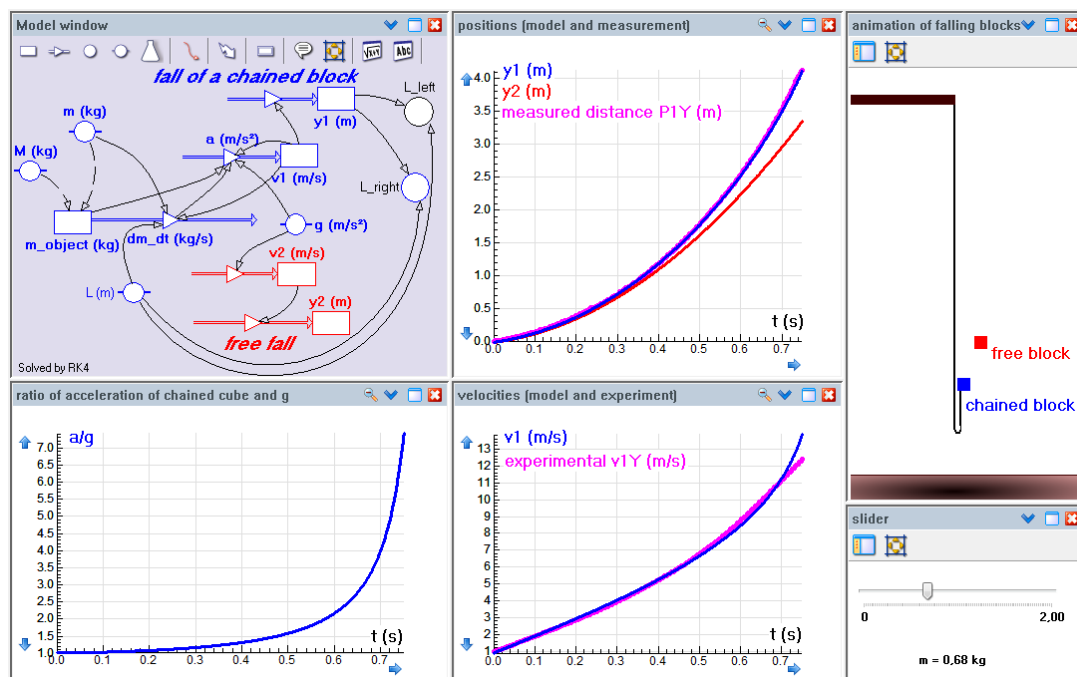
Model window

fall of a chained block

L_left

m (kg)

M (kg)

a (m/s²)

y1 (m)

v1 (m/s)

L_right

m_object (kg)

dm_dt (kg/s)

g (m/s²)

v2 (m/s)

L (m)

y2 (m)

free fall

Solved by RK4

positions (model and measurement)

y1 (m)
y2 (m)
measured distance P1Y (m)

4.0
3.5
3.0
2.5
2.0
1.5
1.0
0.5
0.0

t (s)

0.0 0.1 0.2 0.3 0.4 0.5 0.6 0.7

animation of falling blocks

free block

chained block

ratio of acceleration of chained cube and g

a/g

7.0
6.5
6.0
5.5
5.0
4.5
4.0
3.5
3.0
2.5
2.0
1.5
1.0

t (s)

0.0 0.1 0.2 0.3 0.4 0.5 0.6 0.7

velocities (model and experiment)

v1 (m/s)
experimental v1Y (m/s)

13
12
11
10
9
8
7
6
5
4
3
2
1

t (s)

0.0 0.1 0.2 0.3 0.4 0.5 0.6 0.7

slider

0

2,00

m = 0,68 kg